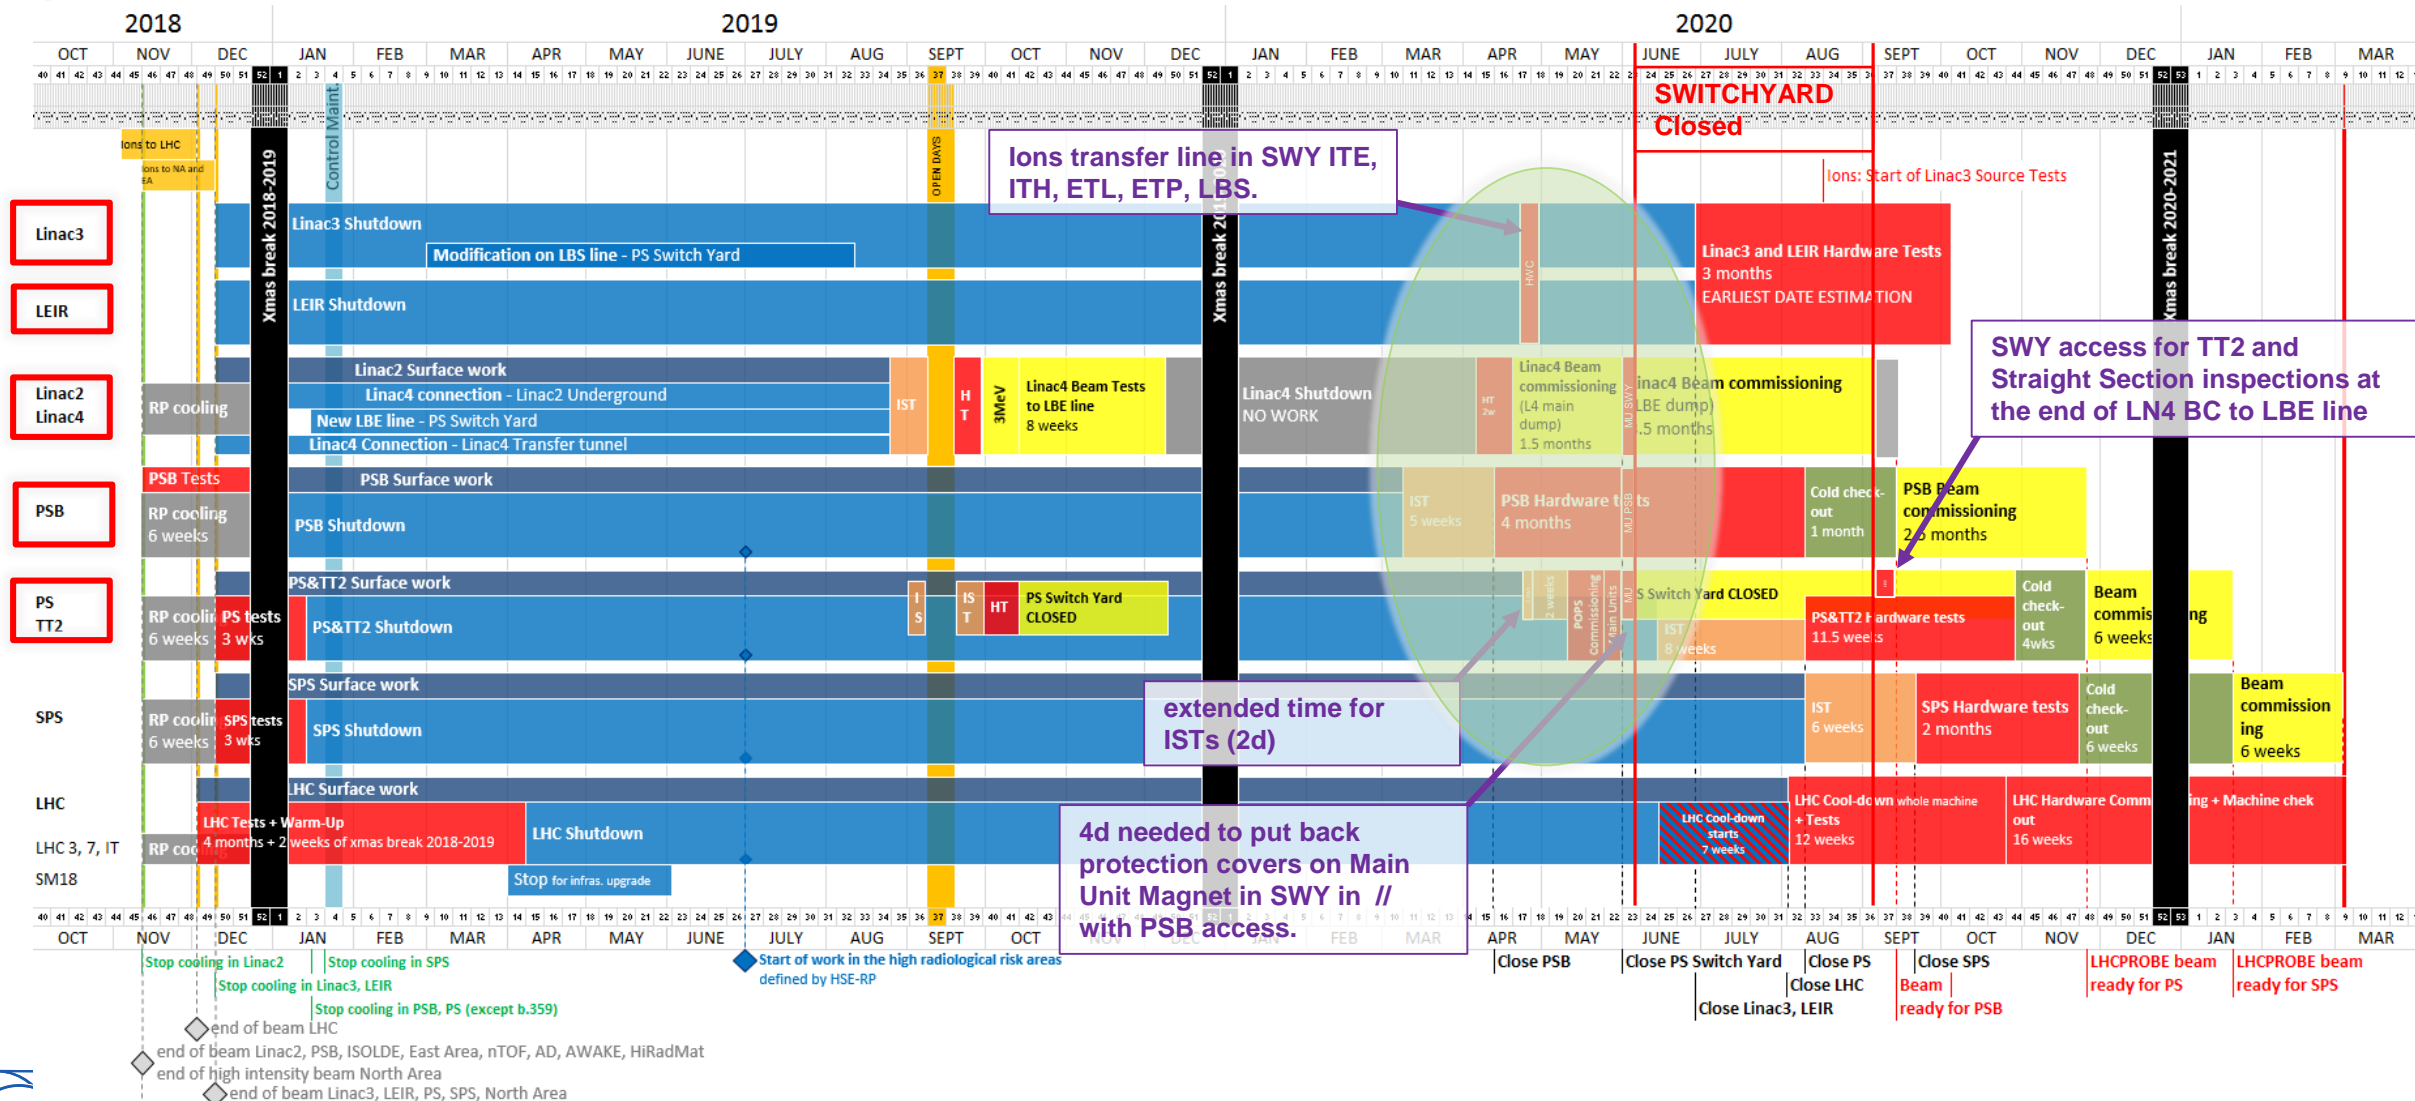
2018 2019 2020

OCT NOV DEC JAN FEB MAR APR MAY JUNE JULY AUG SEPT OCT NOV DEC JAN FEB MAR APR MAY JUNE JULY AUG SEPT OCT NOV DEC JAN FEB MAR

SWITCHYARD Closed

Ions to LHC
Ions to NA and EA

Xmas break 2018-2019
Control Maint.
OPEN DAYS

Ions transfer line in SWY ITE, ITH, ETL, ETP, LBS.

Ions: Start of Linac3 Source Tests

Linac3
LEIR
Linac2 Linac4
PSB
PS TT2
SPS
LHC
LHC 3, 7, IT
SM18

Linac3 Shutdown
Modification on LBS line - PS Switch Yard
LEIR Shutdown
Linac3 and LEIR Hardware Tests
3 months
EARLIEST DATE ESTIMATION
HWC

Xmas break 2019-2020
Xmas break 2020-2021

RP cooling
Linac2 Surface work
Linac4 connection - Linac2 Underground
New LBE line - PS Switch Yard
Linac4 Connection - Linac4 Transfer tunnel
IST
H T
3MeV
Linac4 Beam Tests to LBE line
8 weeks
Linac4 Shutdown
NO WORK
HT 2w
Linac4 Beam commissioning (L4 main dump) 1.5 months
MU SWY
Linac4 Beam commissioning (LBE dump) 1.5 months

SWY access for TT2 and Straight Section inspections at the end of LN4 BC to LBE line

PSB Tests
RP cooling
6 weeks
PSB Surface work
PSB Shutdown
IST 5 weeks
PSB Hardware tests
4 months
MU PSB
Cold check-out
1 month
PSB Beam commissioning
2.5 months

RP cooling
6 weeks
PS tests
3 wks
PS&TT2 Surface work
PS&TT2 Shutdown
I S
IS T
HT
PS Switch Yard CLOSED
2 weeks
POPS
commissioning
Main Units
MU
PS Switch Yard CLOSED
IST
8 weeks
PS&TT2 Hardware tests
11.5 weeks
Cold check-out
4wks
Beam commissioning
6 weeks

RP cooling
6 weeks
SPS tests
3 wks
SPS Surface work
SPS Shutdown
extended time for ISTs (2d)
IST
6 weeks
SPS Hardware tests
2 months
Cold check-out
6 weeks
Beam commissioning
6 weeks

LHC Surface work
LHC Tests + Warm-Up
4 months + 2 weeks of xmas break 2018-2019
LHC Shutdown
RP coo
Stop for infras. upgrade
4d needed to put back protection covers on Main Unit Magnet in SWY in // with PSB access.
LHC Cool-down starts
7 weeks
LHC Cool-down whole machine + Tests
12 weeks
LHC Hardware Commissioning + Machine chek out
16 weeks

Stop cooling in Linac2
Stop cooling in SPS
Stop cooling in Linac3, LEIR
Stop cooling in PSB, PS (except b.359)
Start of work in the high radiological risk areas defined by HSE-RP
end of beam LHC
end of beam Linac2, PSB, ISOLDE, East Area, nTOF, AD, AWAKE, HiRadMat
end of high intensity beam North Area
end of beam Linac3, LEIR, PS, SPS, North Area

Close PSB
Close PS Switch Yard
Close PS
Close LHC
Close Linac3, LEIR
Close SPS
Beam ready for PSB
LHCPROBE beam ready for PS
LHCPROBE beam ready for SPS